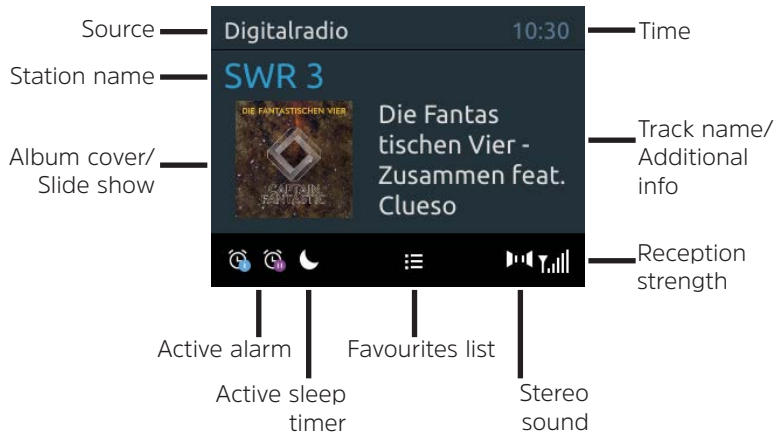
Source
Digitalradio
10:30
Time
Station name
SWR 3
DIE FANTASTISCHEN VIER
CAPTAIN FANTASTIC
Die Fantas tischen Vier - Zusammen feat. Clueso
Album cover/ Slide show
Track name/ Additional info
Reception strength
Active alarm
Favourites list
Active sleep timer
Stereo sound